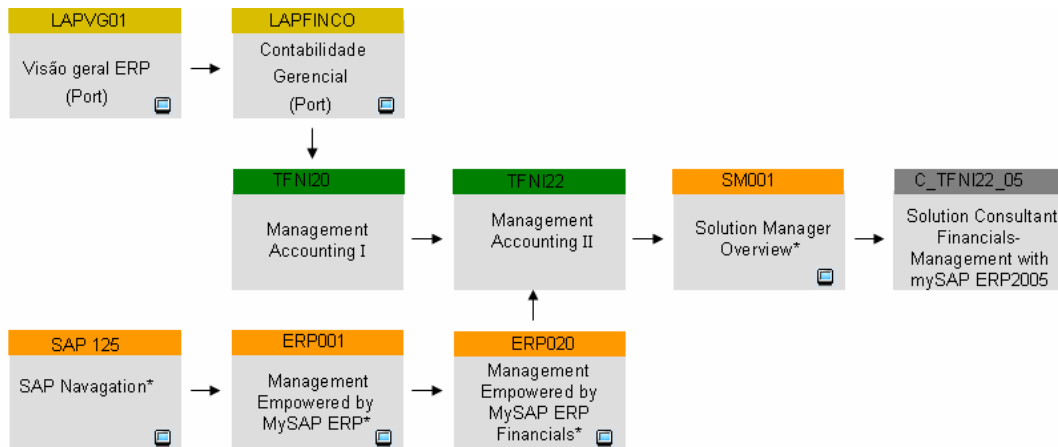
LAPVG01
Visão geral ERP (Port)

LAPFINCO
Contabilidade Gerencial (Port)

TFNI20
Management Accounting I

TFNI22
Management Accounting II

SM001
Solution Manager Overview*

C_TFNI22_05
Solution Consultant Financials- Management with mySAP ERP2005

SAP 125
SAP Navagation*

ERP001
Management Empowered by MySAP ERP*

ERP020
Management Empowered by MySAP ERP Financials*